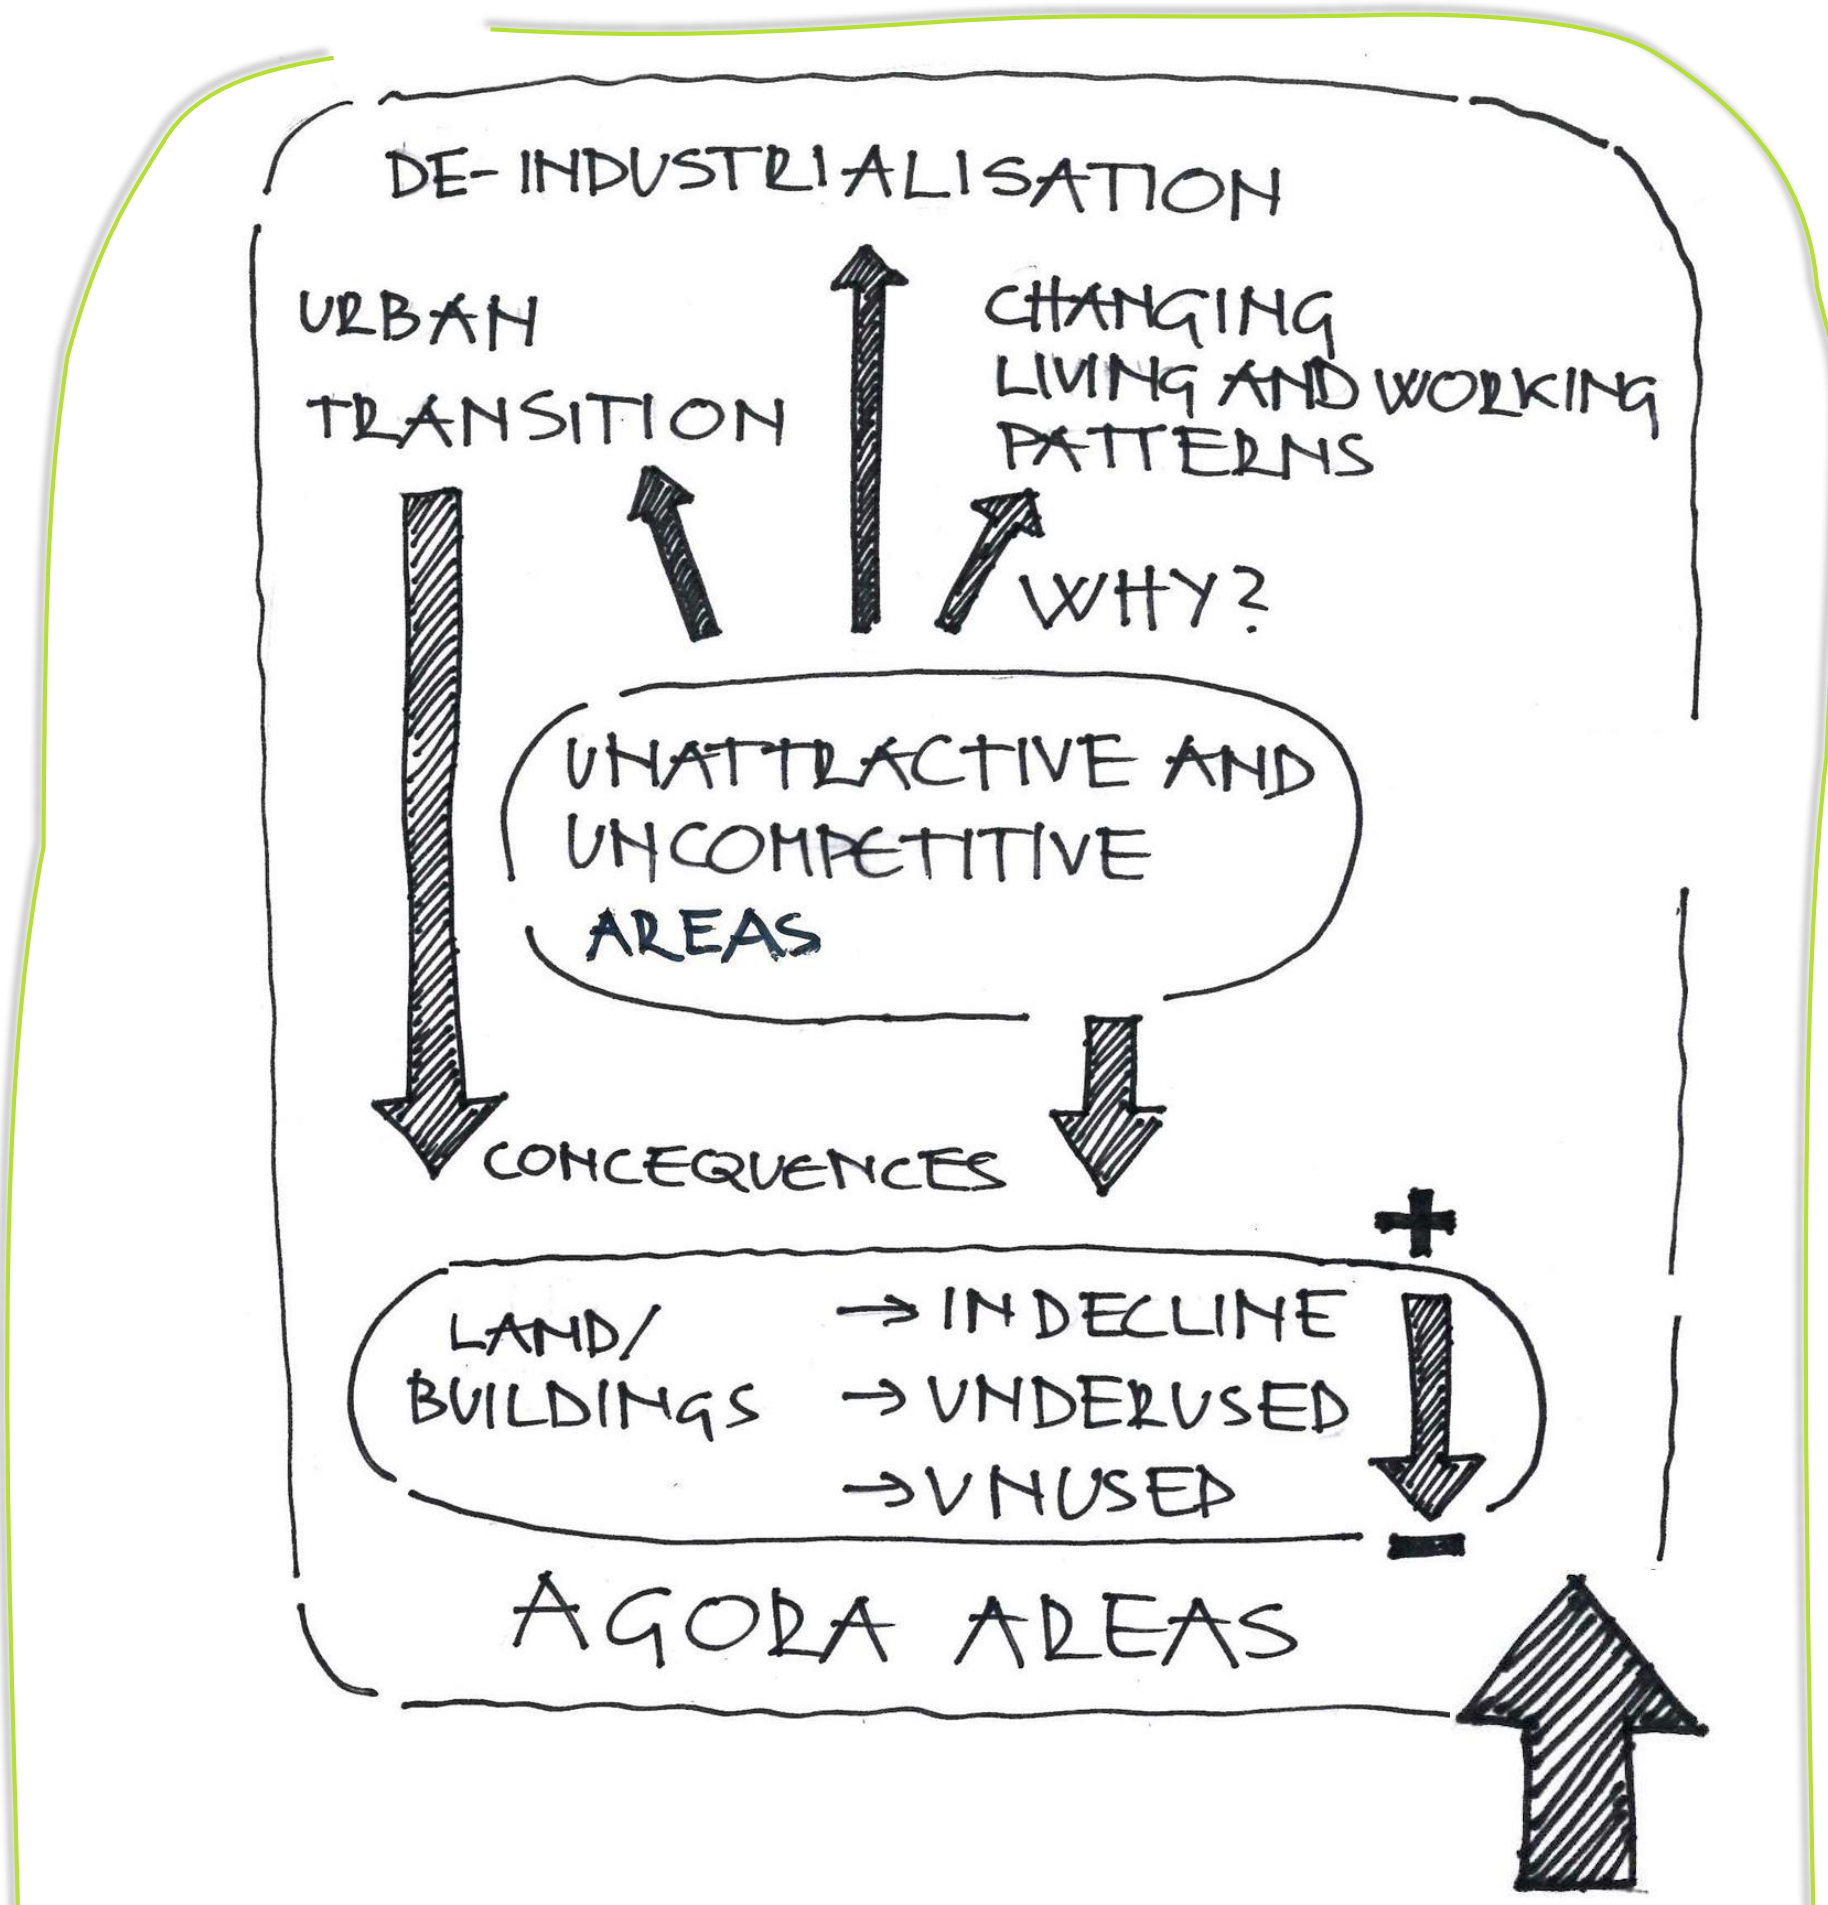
DE-INDUSTRIALISATION

URBAN TRANSITION

CHANGING LIVING AND WORKING PATTERNS

WHY?

UNATTRACTIVE AND UNCOMPETITIVE AREAS

CONCEQUENCES

+

LAND/ BUILDINGS

→ IN DECLINE
→ UNDERUSED
→ UNUSED

−

AGORA AREAS